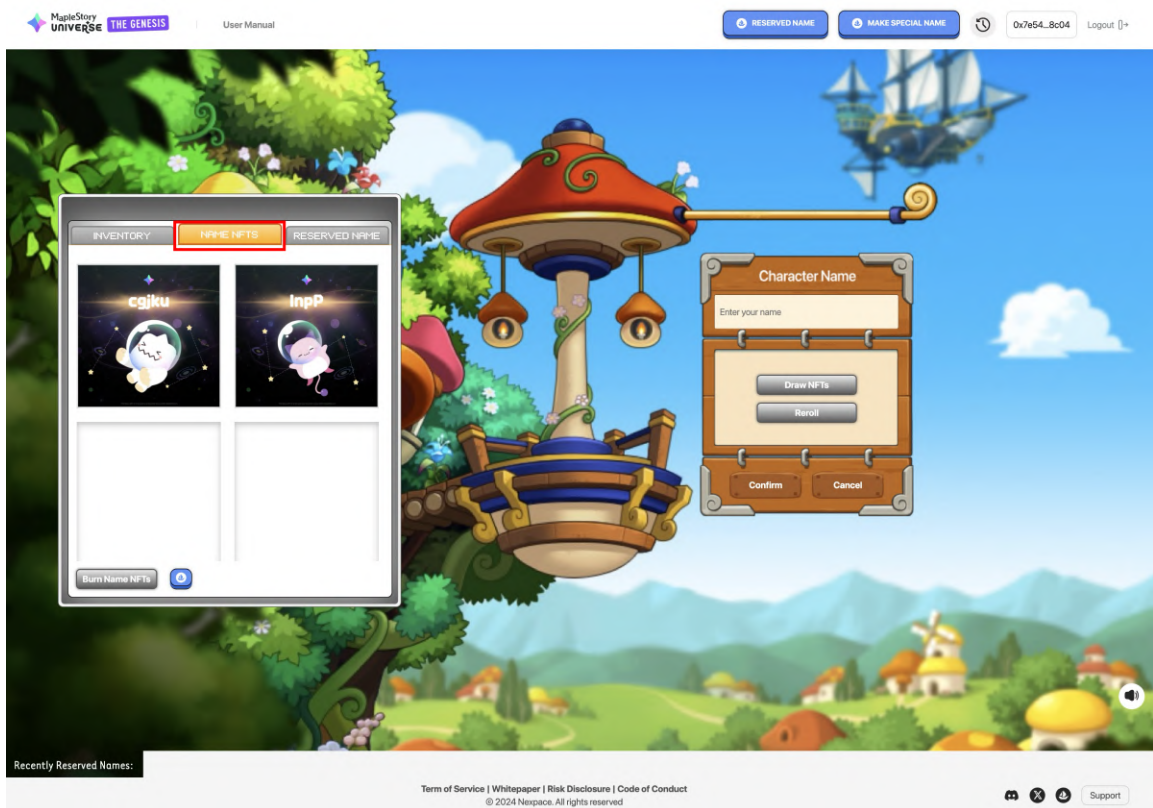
MapleStory UNIVERSE THE GENESIS

User Manual

RESERVED NAME

MAKE SPECIAL NAME

0x7e54...8c04

Logout

INVENTORY

NAME NFTS

RESERVED NAME

cgjku

lnpP

Burn Name NFTs

Character Name

Enter your name

Draw NFTs

Reroll

Confirm

Cancel

Recently Reserved Names:

Term of Service | Whitepaper | Risk Disclosure | Code of Conduct

© 2024 Nexpace. All rights reserved

Support